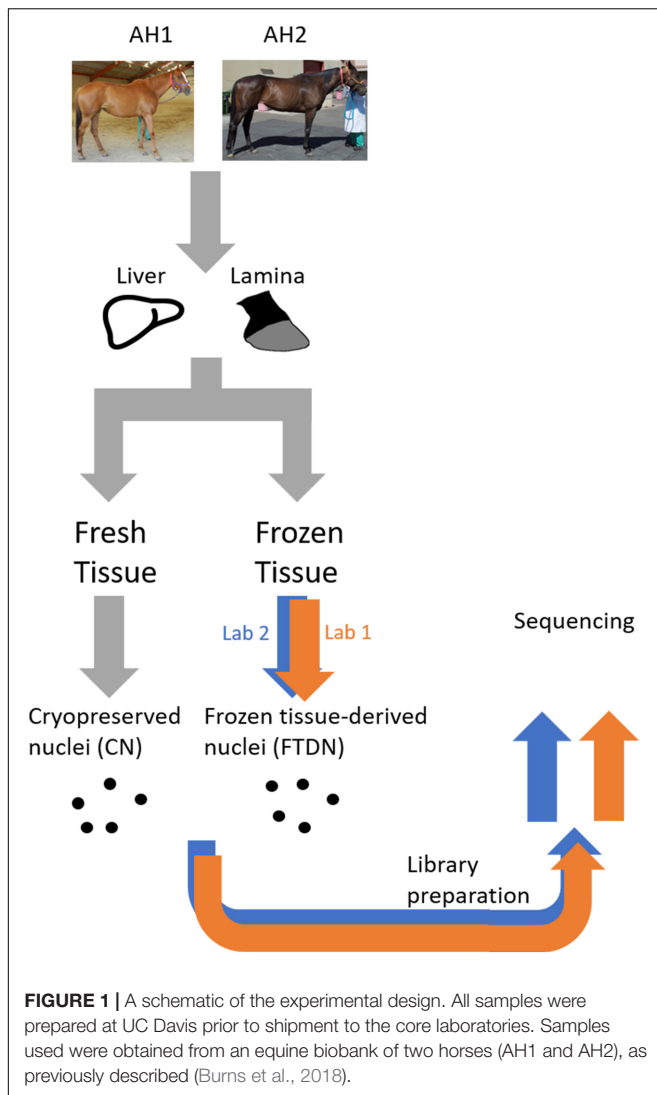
AH1 AH2

Liver Lamina

Fresh Tissue

Frozen Tissue

Lab 2 Lab 1

Sequencing

Cryopreserved nuclei (CN)

Frozen tissue-derived nuclei (FTDN)

Library preparation

**FIGURE 1 |** A schematic of the experimental design. All samples were prepared at UC Davis prior to shipment to the core laboratories. Samples used were obtained from an equine biobank of two horses (AH1 and AH2), as previously described (Burns et al., 2018).